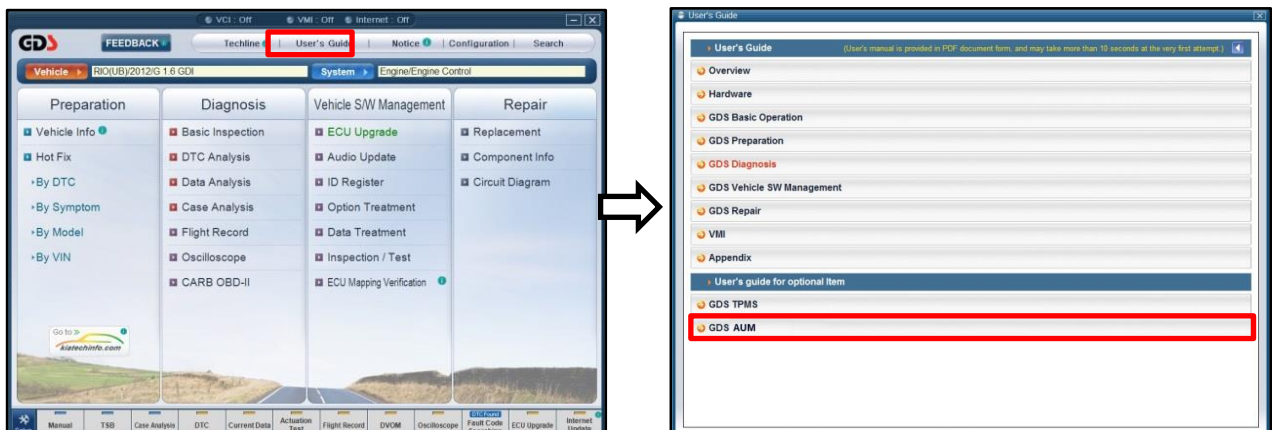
VCI : Off VMI : Off Internet : Off

GDS

FEEDBACK

Techline | User's Guide | Notice | Configuration | Search

Vehicle RIO(UB)/2012/G 1.6 GDI

System Engine/Engine Control

Preparation

Vehicle Info

Hot Fix

By DTC

By Symptom

By Model

By VIN

Diagnosis

Basic Inspection

DTC Analysis

Data Analysis

Case Analysis

Flight Record

Oscilloscope

CARB OBD-II

Vehicle S/W Management

ECU Upgrade

Audio Update

ID Register

Option Treatment

Data Treatment

Inspection / Test

ECU Mapping Verification

Repair

Replacement

Component Info

Circuit Diagram

Go to kiatechinfo.com

Manual | TSB | Case Analysis | DTC | Current Data | Actuation Test | Flight Record | DVOM | Oscilloscope | DTC Found Fault Code Searching | ECU Upgrade | Internet Update

User's Guide

User's Guide (User's manual is provided in PDF document form, and may take more than 10 seconds at the very first attempt.)

Overview

Hardware

GDS Basic Operation

GDS Preparation

GDS Diagnosis

GDS Vehicle SW Management

GDS Repair

VMI

Appendix

User's guide for optional item

GDS TPMS

GDS AUM